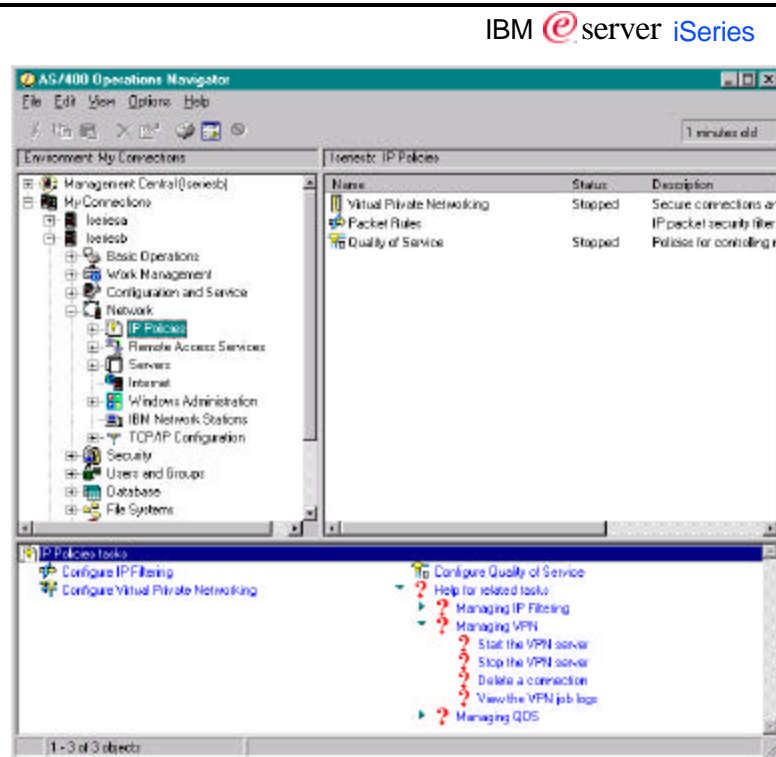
IBM eserver iSeries

AS/400 Operations Navigator

File Edit View Options Help

1 minutes old

Environment: My Connections

Iseriesb: IP Policies

Management Central (Iseriesb)
My Connections
Iseriesa
Iseriesb
Basic Operations
Work Management
Configuration and Service
Network
IP Policies
Remote Access Services
Servers
Internet
Windows Administration
IBM Network Stations
TCP/IP Configuration
Security
Users and Groups
Database
File Systems

| Name | Status | Description |
|---|---|---|
| Virtual Private Networking | Stopped | Secure connections a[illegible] |
| Packet Rules | | IP packet security filte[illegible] |
| Quality of Service | Stopped | Policies for controlling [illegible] |

IP Policies tasks

Configure IP Filtering
Configure Virtual Private Networking

Configure Quality of Service
Help for related tasks
Managing IP Filtering
Managing VPN
Start the VPN server
Stop the VPN server
Delete a connection
View the VPN job logs
Managing QOS

1 - 3 of 3 objects